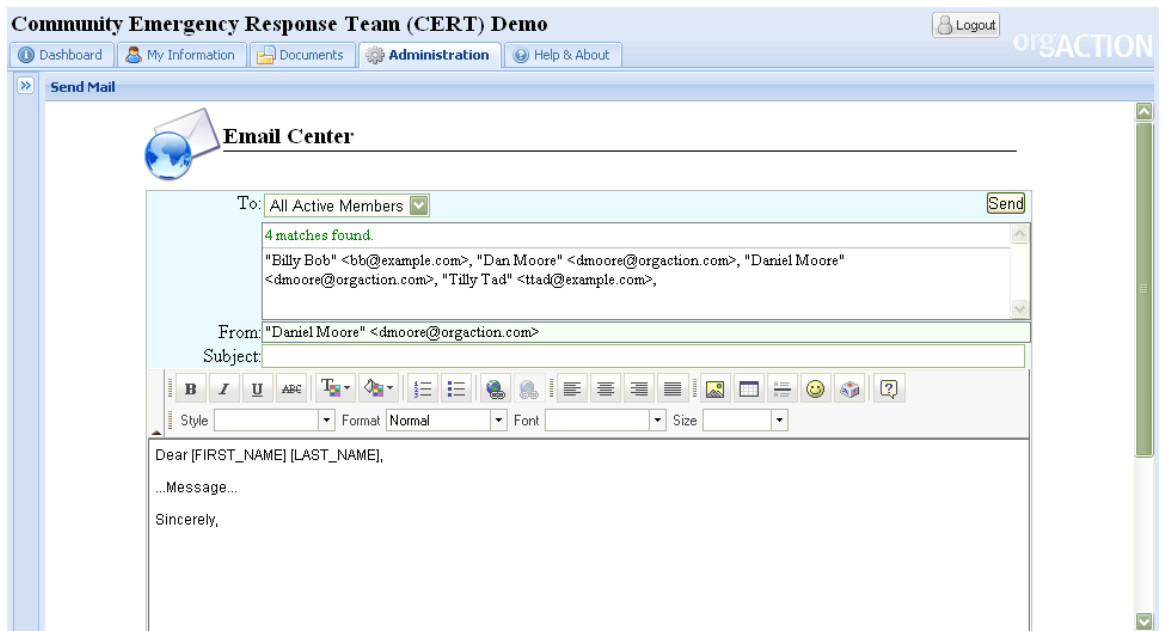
Community Emergency Response Team (CERT) Demo

Logout

orgACTION

Dashboard | My Information | Documents | Administration | Help & About

Send Mail

Email Center

To: All Active Members

Send

4 matches found.

"Billy Bob" <bb@example.com>, "Dan Moore" <dmoore@orgaction.com>, "Daniel Moore" <dmoore@orgaction.com>, "Tilly Tad" <ttad@example.com>,

From: "Daniel Moore" <dmoore@orgaction.com>

Subject:

B I U ABC

Style Format Normal Font Size

Dear [FIRST_NAME] [LAST_NAME],

...Message...

Sincerely,